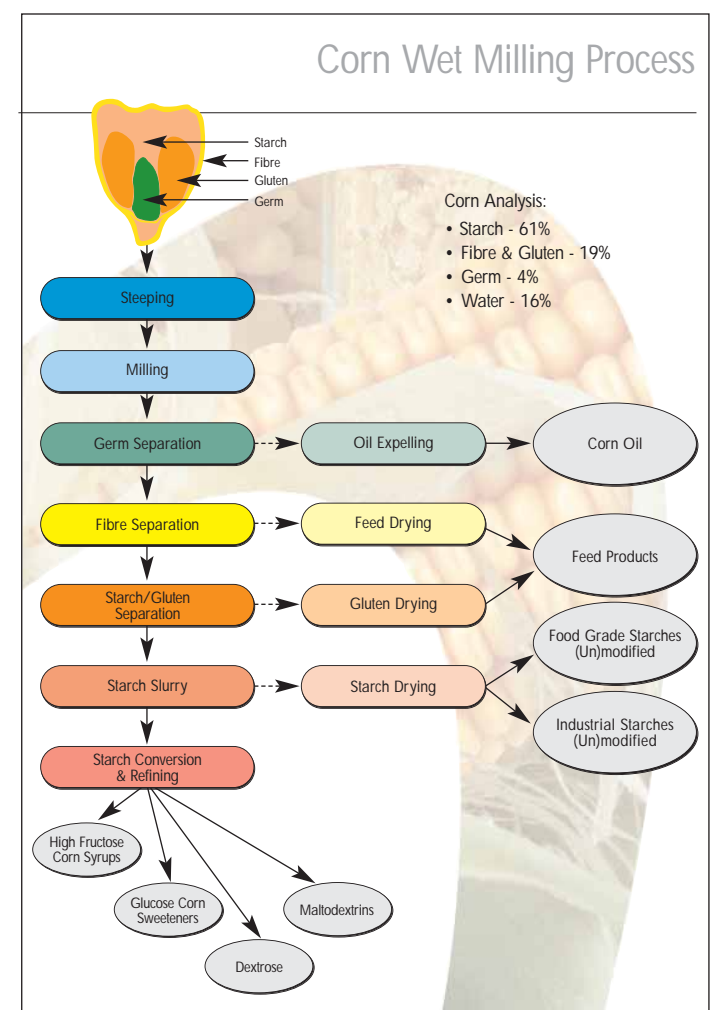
Corn Wet Milling Process

Starch
Fibre
Gluten
Germ

Corn Analysis:
• Starch - 61%
• Fibre & Gluten - 19%
• Germ - 4%
• Water - 16%

Steeping

Milling

Germ Separation
Oil Expelling
Corn Oil

Fibre Separation
Feed Drying
Feed Products

Starch/Gluten Separation
Gluten Drying

Food Grade Starches (Un)modified

Starch Slurry
Starch Drying

Industrial Starches (Un)modified

Starch Conversion & Refining

High Fructose Corn Syrups

Glucose Corn Sweeteners

Maltodextrins

Dextrose